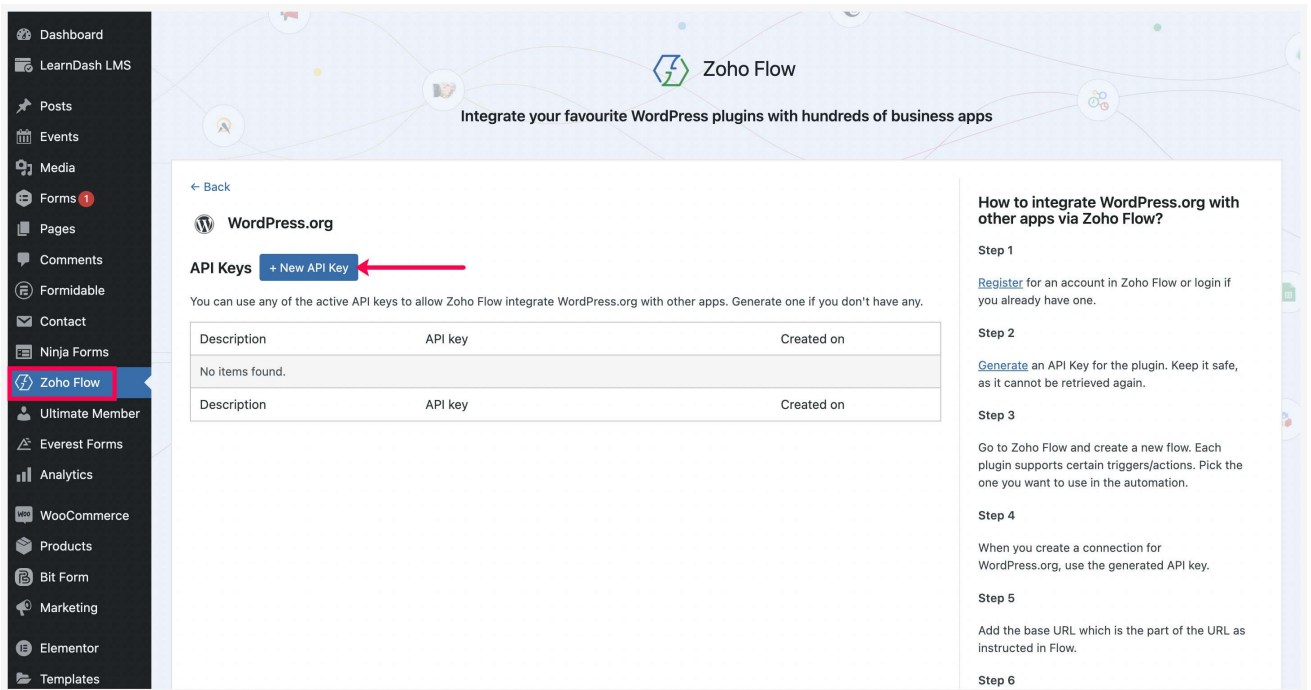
Dashboard
LearnDash LMS
Posts
Events
Media
Forms 1
Pages
Comments
Formidable
Contact
Ninja Forms
Zoho Flow
Ultimate Member
Everest Forms
Analytics
WooCommerce
Products
Bit Form
Marketing
Elementor
Templates

Zoho Flow

Integrate your favourite WordPress plugins with hundreds of business apps

← Back

WordPress.org

API Keys + New API Key

You can use any of the active API keys to allow Zoho Flow integrate WordPress.org with other apps. Generate one if you don't have any.

| Description | API key | Created on |
|---|---|---|
| No items found. | | |
| Description | API key | Created on |

How to integrate WordPress.org with other apps via Zoho Flow?

Step 1

Register for an account in Zoho Flow or login if you already have one.

Step 2

Generate an API Key for the plugin. Keep it safe, as it cannot be retrieved again.

Step 3

Go to Zoho Flow and create a new flow. Each plugin supports certain triggers/actions. Pick the one you want to use in the automation.

Step 4

When you create a connection for WordPress.org, use the generated API key.

Step 5

Add the base URL which is the part of the URL as instructed in Flow.

Step 6